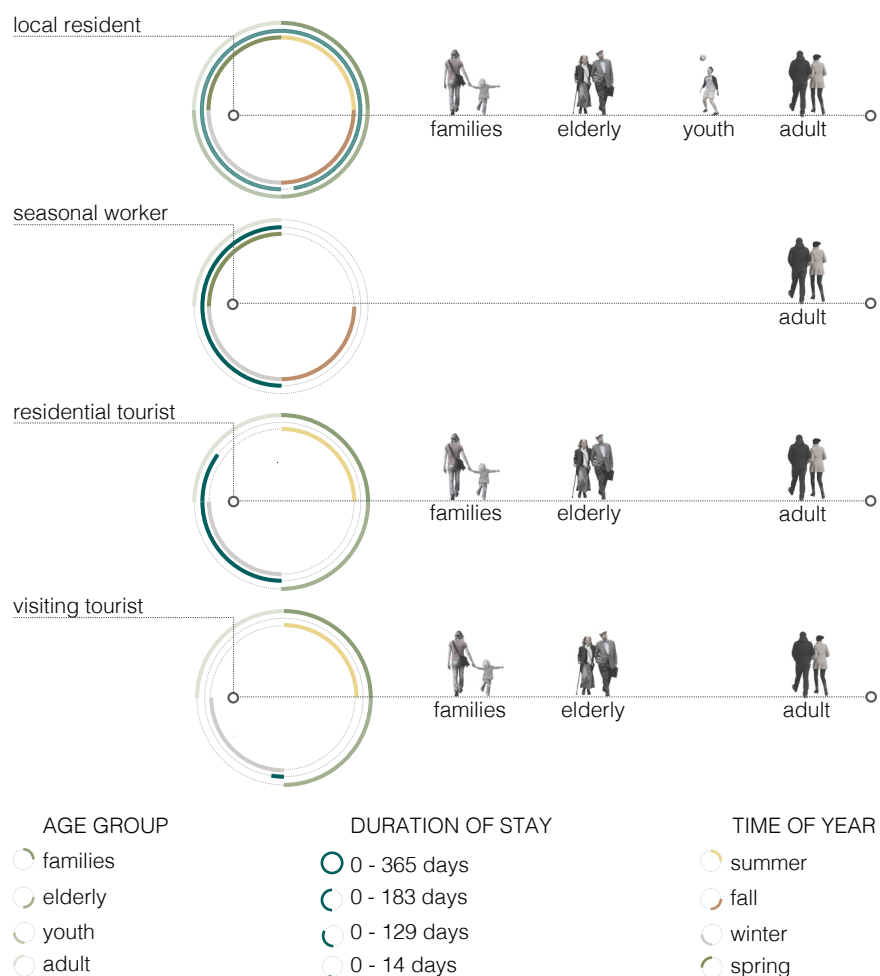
local resident

families elderly youth adult

seasonal worker

adult

residential tourist

families elderly adult

visiting tourist

families elderly adult

AGE GROUP
families
elderly
youth
adult

DURATION OF STAY
0 - 365 days
0 - 183 days
0 - 129 days
0 - 14 days

TIME OF YEAR
summer
fall
winter
spring